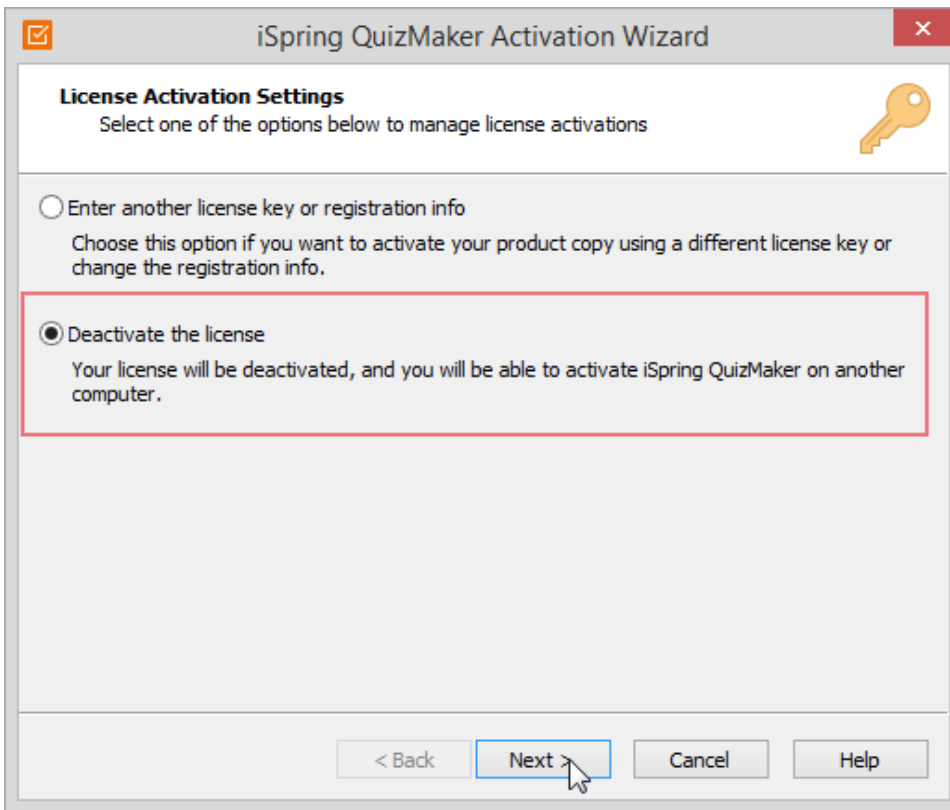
iSpring QuizMaker Activation Wizard

License Activation Settings
Select one of the options below to manage license activations

Enter another license key or registration info
Choose this option if you want to activate your product copy using a different license key or change the registration info.

Deactivate the license
Your license will be deactivated, and you will be able to activate iSpring QuizMaker on another computer.

< Back
Next >
Cancel
Help